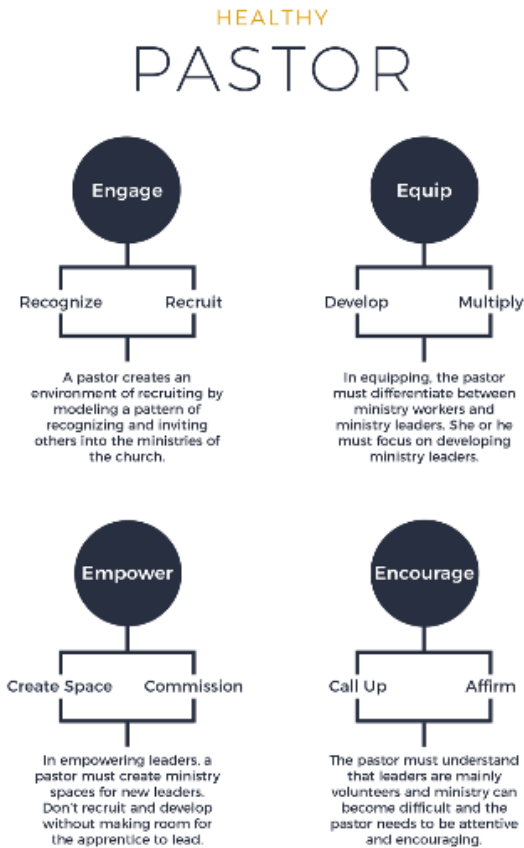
HEALTHY
PASTOR

Engage

Recognize
Recruit

A pastor creates an environment of recruiting by modeling a pattern of recognizing and inviting others into the ministries of the church.

Equip

Develop
Multiply

In equipping, the pastor must differentiate between ministry workers and ministry leaders. She or he must focus on developing ministry leaders.

Empower

Create Space
Commission

In empowering leaders, a pastor must create ministry spaces for new leaders. Don't recruit and develop without making room for the apprentice to lead.

Encourage

Call Up
Affirm

The pastor must understand that leaders are mainly volunteers and ministry can become difficult and the pastor needs to be attentive and encouraging.